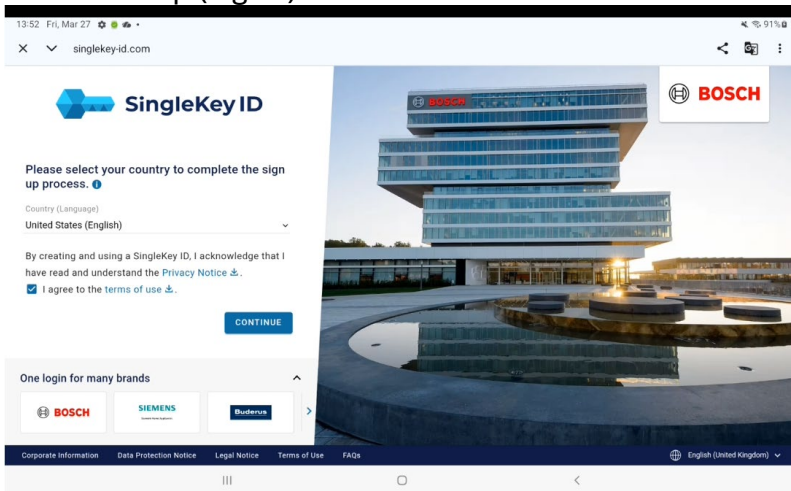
13:52 Fri, Mar 27

91%

singlekey-id.com

SingleKey ID

BOSCH

Please select your country to complete the sign up process.

Country (Language)

United States (English)

By creating and using a SingleKey ID, I acknowledge that I have read and understand the Privacy Notice.

I agree to the terms of use.

CONTINUE

BOSCH

One login for many brands

BOSCH

SIEMENS

Buderus

Corporate Information

Data Protection Notice

Legal Notice

Terms of Use

FAQs

English (United Kingdom)